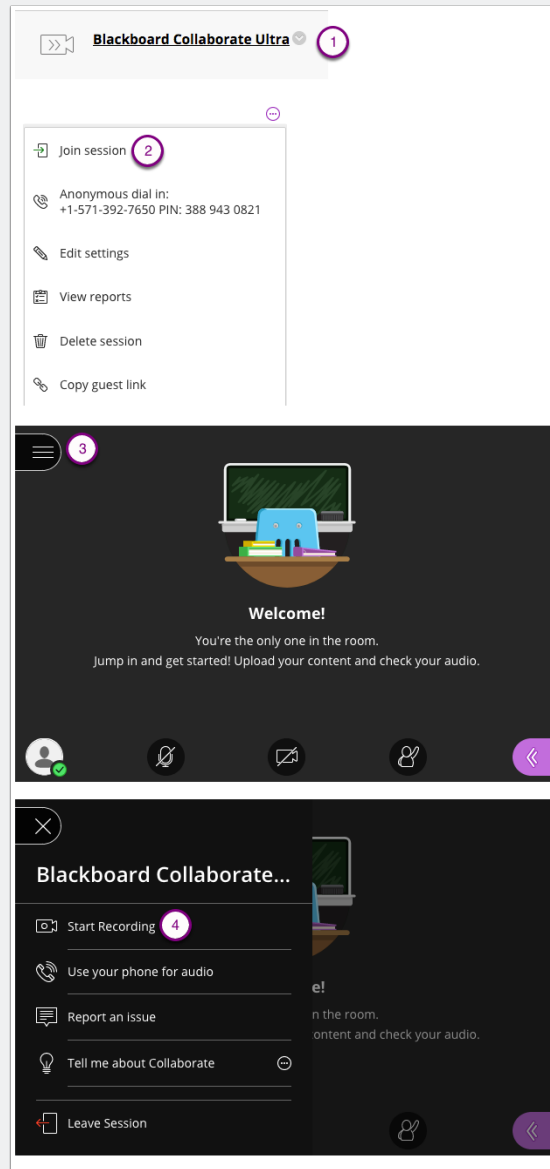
Blackboard Collaborate Ultra

1

Join session

2

Anonymous dial in:
+1-571-392-7650 PIN: 388 943 0821

Edit settings

View reports

Delete session

Copy guest link

3

Welcome!

You're the only one in the room.
Jump in and get started! Upload your content and check your audio.

Blackboard Collaborate...

Start Recording

4

Use your phone for audio

Report an issue

Tell me about Collaborate

Leave Session

e!

n the room.

ontent and check your audio.